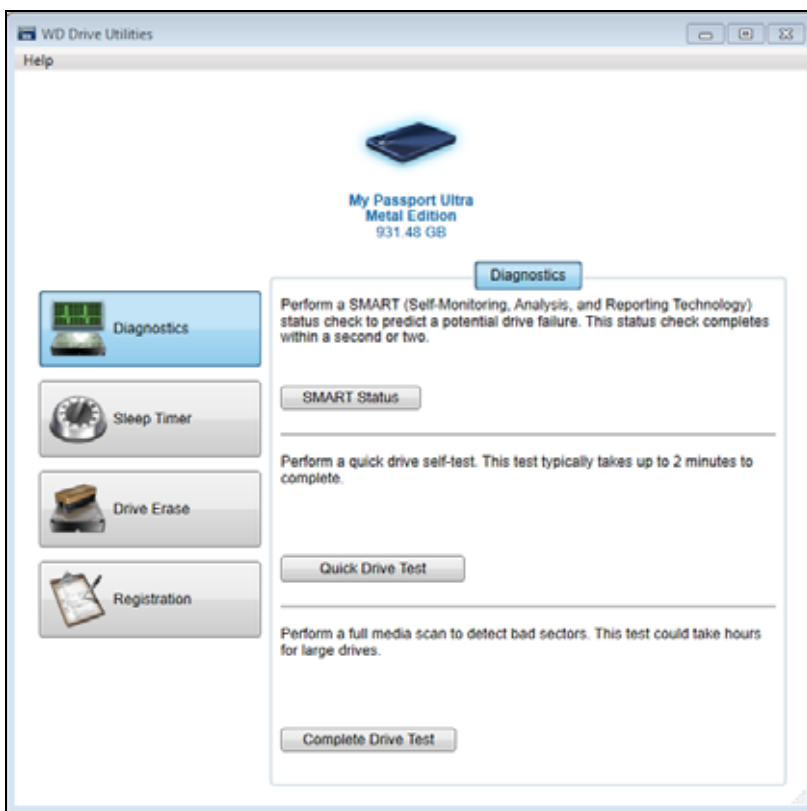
WD Drive Utilities

Help

My Passport Ultra
Metal Edition
931.48 GB

Diagnostics

Diagnostics

Sleep Timer

Drive Erase

Registration

Perform a SMART (Self-Monitoring, Analysis, and Reporting Technology) status check to predict a potential drive failure. This status check completes within a second or two.

SMART Status

Perform a quick drive self-test. This test typically takes up to 2 minutes to complete.

Quick Drive Test

Perform a full media scan to detect bad sectors. This test could take hours for large drives.

Complete Drive Test